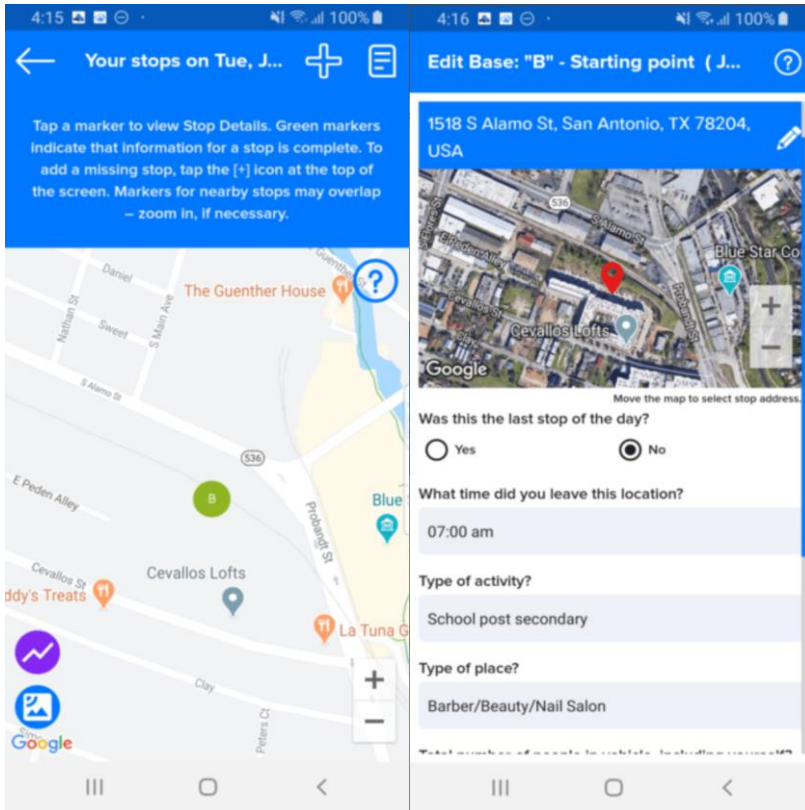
4:15 100%

Your stops on Tue, J...

Tap a marker to view Stop Details. Green markers indicate that information for a stop is complete. To add a missing stop, tap the [+] icon at the top of the screen. Markers for nearby stops may overlap – zoom in, if necessary.

Daniel
The Guenther House
Nathan St
Sweet
S Main Ave
S Alamo St
S36
E Peden Alley
B
Blue
Probandt St
Cevallos Lofts
Cevallos St
ddy's Treats
La Tuna G
Clay
Peters Ct
Google
+
−

4:16 100%

Edit Base: "B" - Starting point ( J...

1518 S Alamo St, San Antonio, TX 78204, USA

S36
S Alamo St
E Peden Alley
Cevallos St
Blue Star Co
Probandt St
Cevallos Lofts
Google
+
−
Move the map to select stop address.

Was this the last stop of the day?

Yes
No

What time did you leave this location?

07:00 am

Type of activity?

School post secondary

Type of place?

Barber/Beauty/Nail Salon

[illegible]